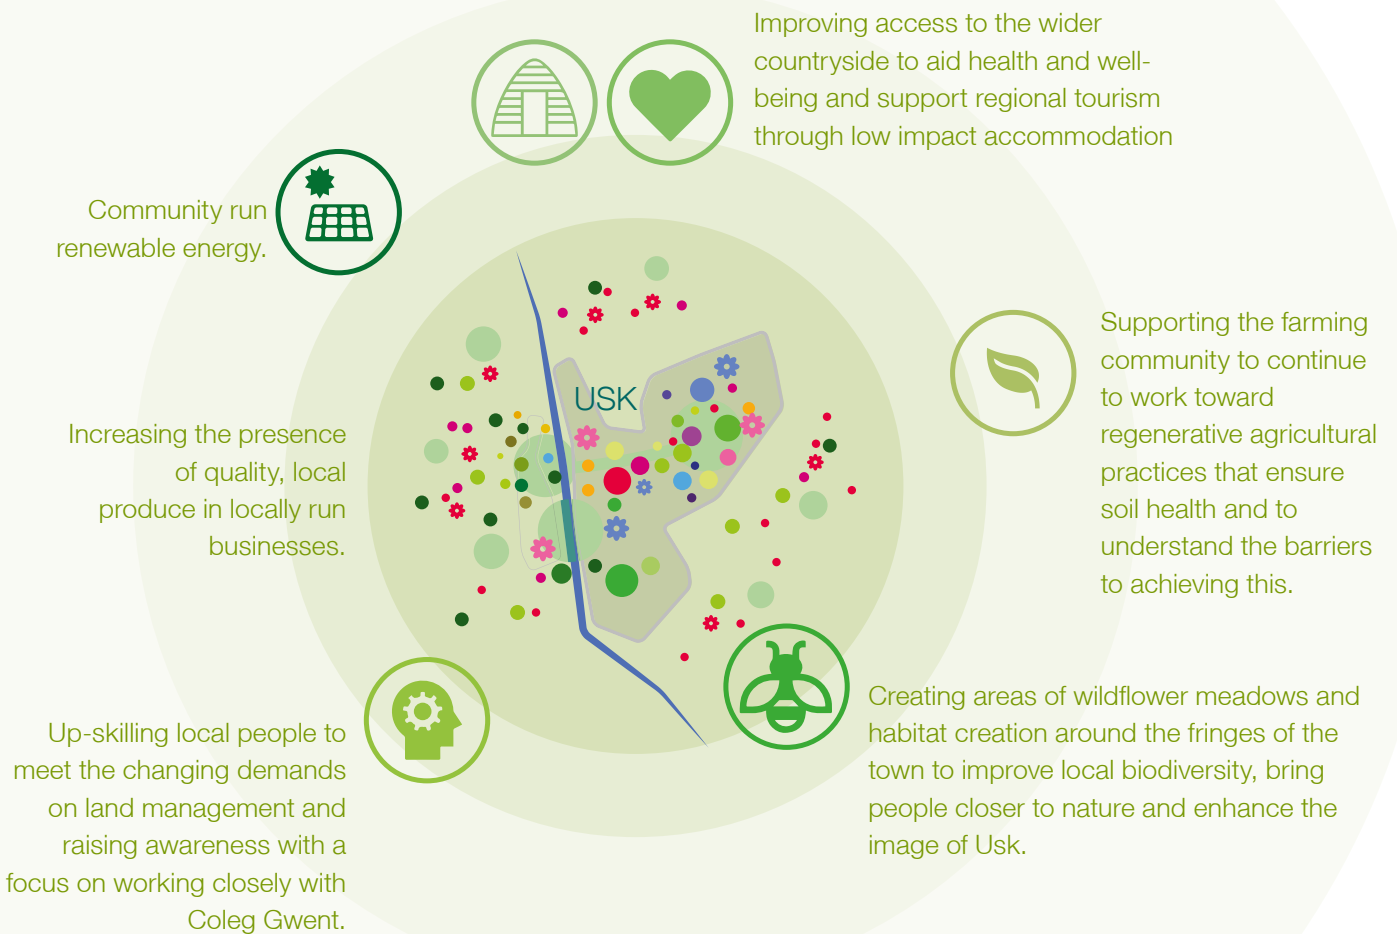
Improving access to the wider countryside to aid health and well-being and support regional tourism through low impact accommodation

Community run renewable energy.

Supporting the farming community to continue to work toward regenerative agricultural practices that ensure soil health and to understand the barriers to achieving this.

USK

Increasing the presence of quality, local produce in locally run businesses.

Creating areas of wildflower meadows and habitat creation around the fringes of the town to improve local biodiversity, bring people closer to nature and enhance the image of Usk.

Up-skilling local people to meet the changing demands on land management and raising awareness with a focus on working closely with Coleg Gwent.